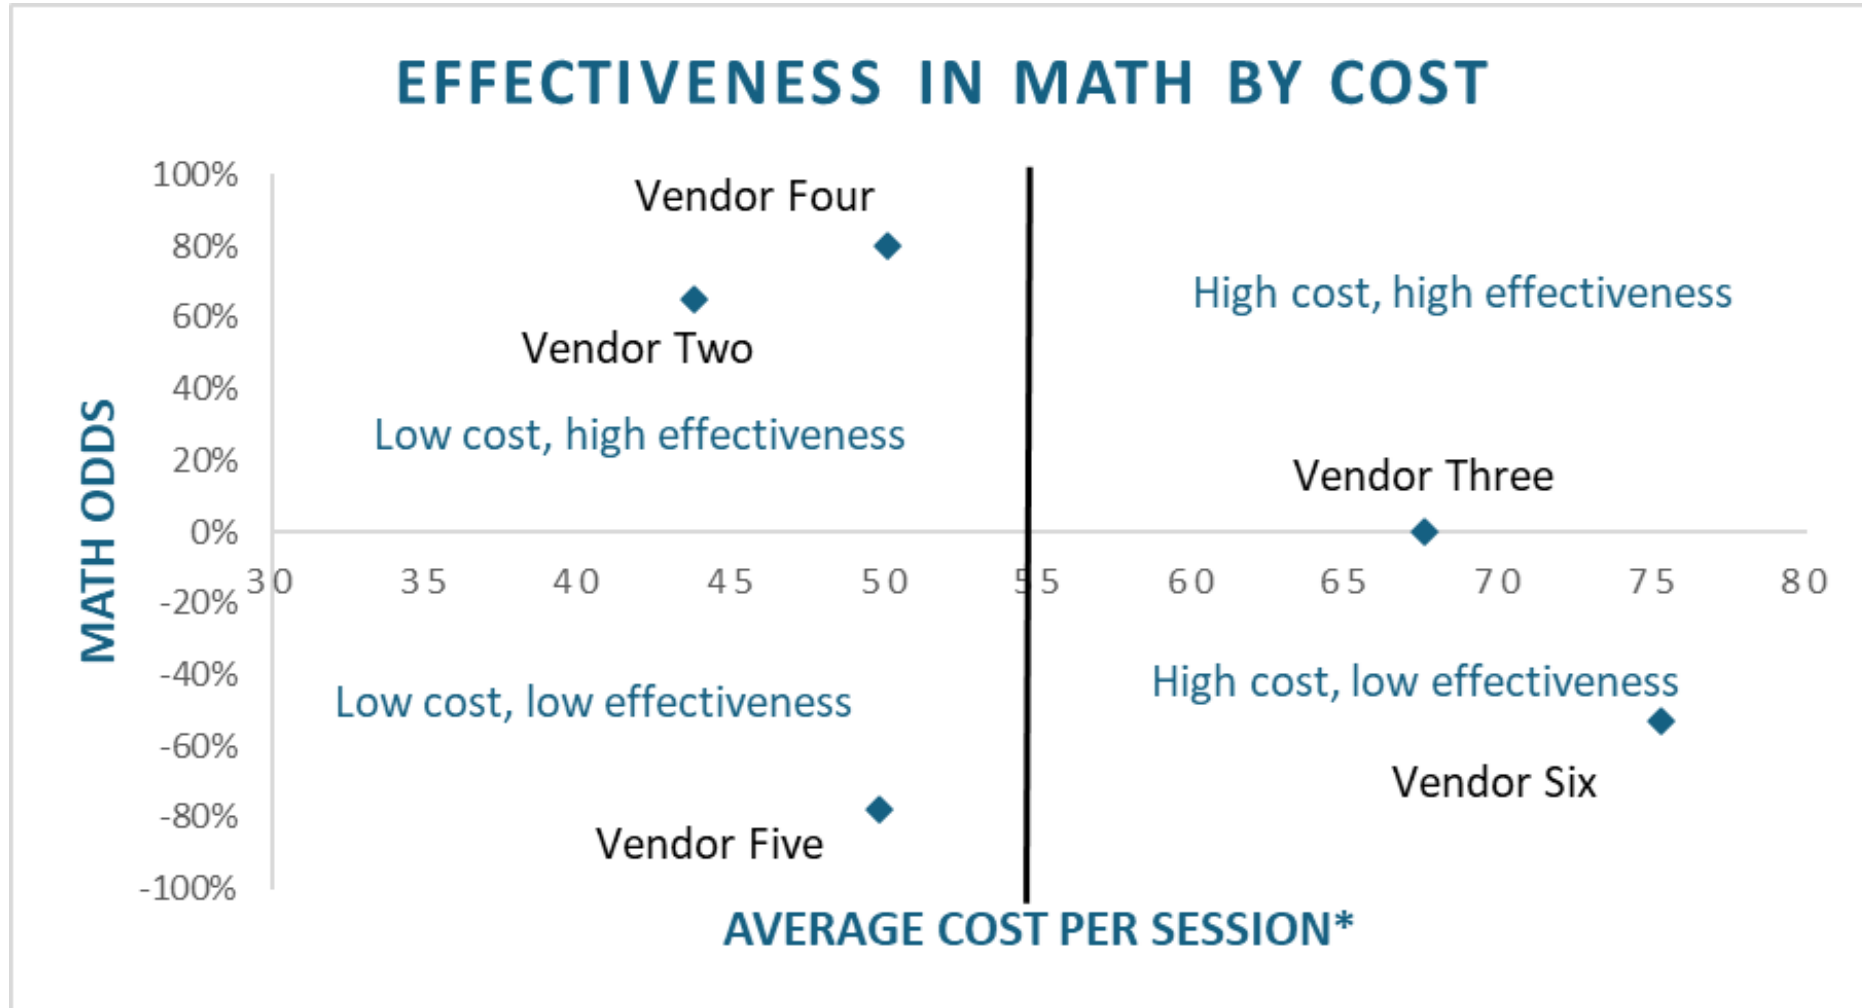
EFFECTIVENESS IN MATH BY COST

MATH ODDS

100%
80%
60%
40%
20%
0%
-20%
-40%
-60%
-80%
-100%

30 35 40 45 50 55 60 65 70 75 80

Vendor Four
Vendor Two
High cost, high effectiveness
Low cost, high effectiveness
Vendor Three
High cost, low effectiveness
Low cost, low effectiveness
Vendor Six
Vendor Five

AVERAGE COST PER SESSION*